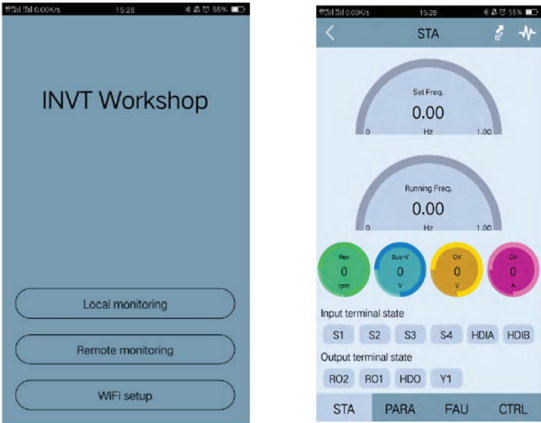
0.00K/s 15:28 55%

INVT Workshop

Local monitoring

Remote monitoring

WiFi setup

0.00K/s 15:28 55%

STA

Set Freq.
0.00
0 Hz 1.00

Running Freq.
0.00
0 Hz 1.00

Rev
0
rpm

Bus-V
0
V

OV
0
V

OA
0
A

Input terminal state
S1 S2 S3 S4 HDIA HDIB

Output terminal state
RO2 RO1 HDO Y1

STA PARA FAU CTRL